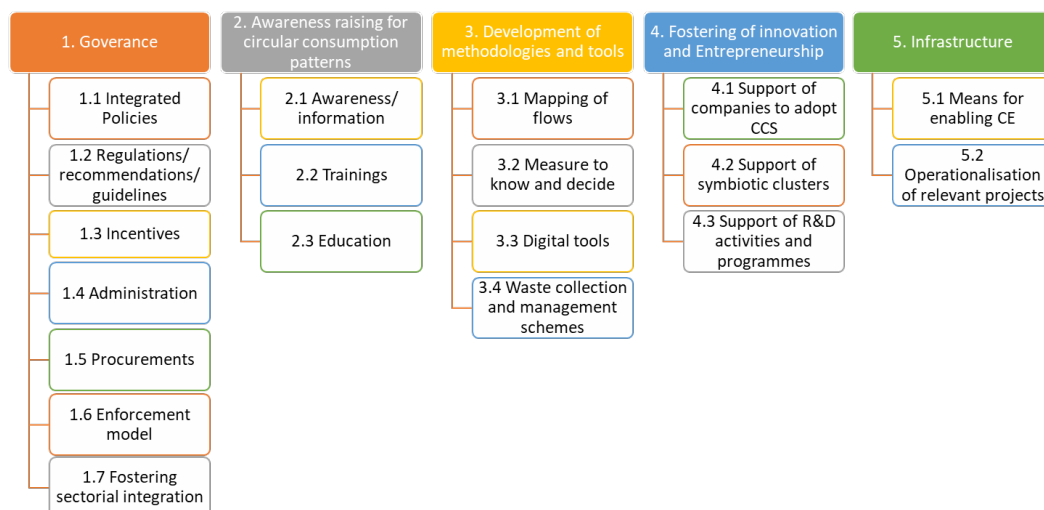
1. Goverance

1.1 Integrated Policies

1.2 Regulations/ recommendations/ guidelines

1.3 Incentives

1.4 Administration

1.5 Procurements

1.6 Enforcement model

1.7 Fostering sectorial integration

2. Awareness raising for circular consumption patterns

2.1 Awareness/ information

2.2 Trainings

2.3 Education

3. Development of methodologies and tools

3.1 Mapping of flows

3.2 Measure to know and decide

3.3 Digital tools

3.4 Waste collection and management schemes

4. Fostering of innovation and Entrepreneurship

4.1 Support of companies to adopt CCS

4.2 Support of symbiotic clusters

4.3 Support of R&D activities and programmes

5. Infrastructure

5.1 Means for enabling CE

5.2 Operationalisation of relevant projects